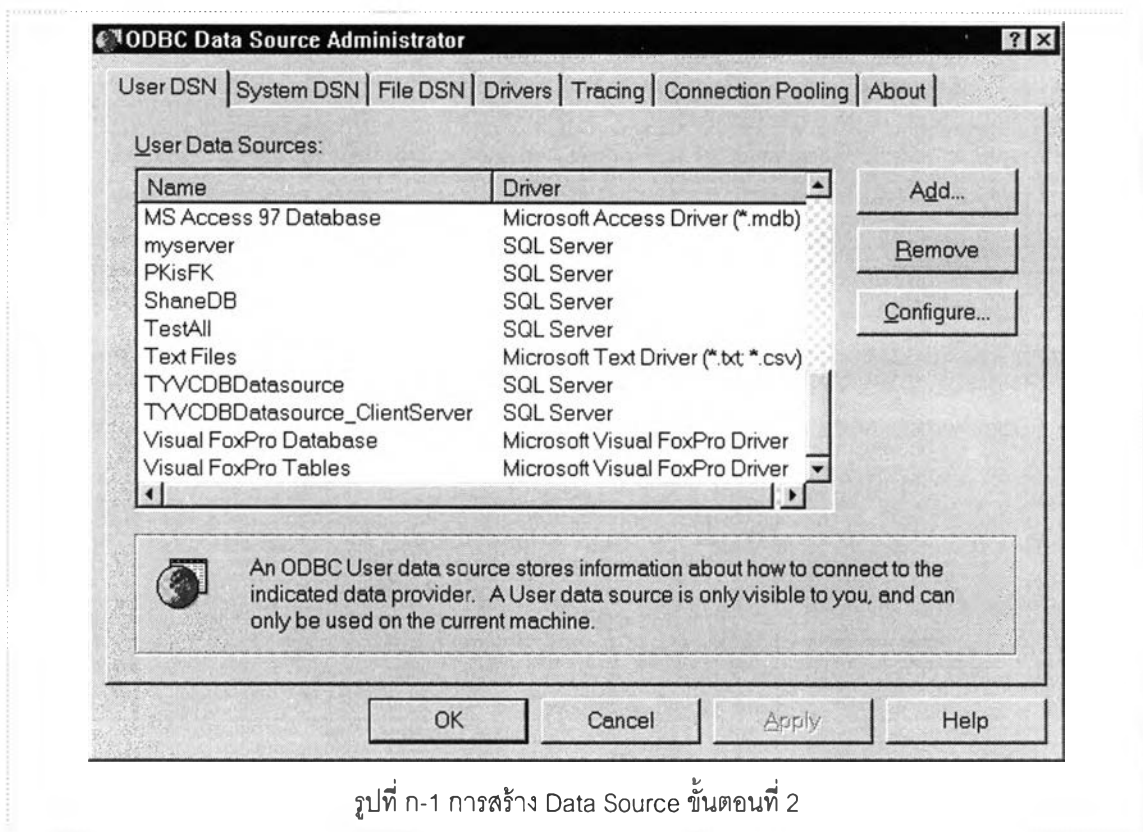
ODBC Data Source Administrator

?

User DSN | System DSN | File DSN | Drivers | Tracing | Connection Pooling | About

User Data Sources:

| Name | Driver |
|---|---|
| MS Access 97 Database | Microsoft Access Driver (*.mdb) |
| myserver | SQL Server |
| PKisFK | SQL Server |
| ShaneDB | SQL Server |
| TestAll | SQL Server |
| Text Files | Microsoft Text Driver (*.txt; *.csv) |
| TYVCDBDatasource | SQL Server |
| TYVCDBDatasource_ClientServer | SQL Server |
| Visual FoxPro Database | Microsoft Visual FoxPro Driver |
| Visual FoxPro Tables | Microsoft Visual FoxPro Driver |

Add...

Remove

Configure...

An ODBC User data source stores information about how to connect to the indicated data provider. A User data source is only visible to you, and can only be used on the current machine.

OK

Cancel

Apply

Help

รูปที่ ก-1 การสร้าง Data Source ขั้นตอนที่ 2